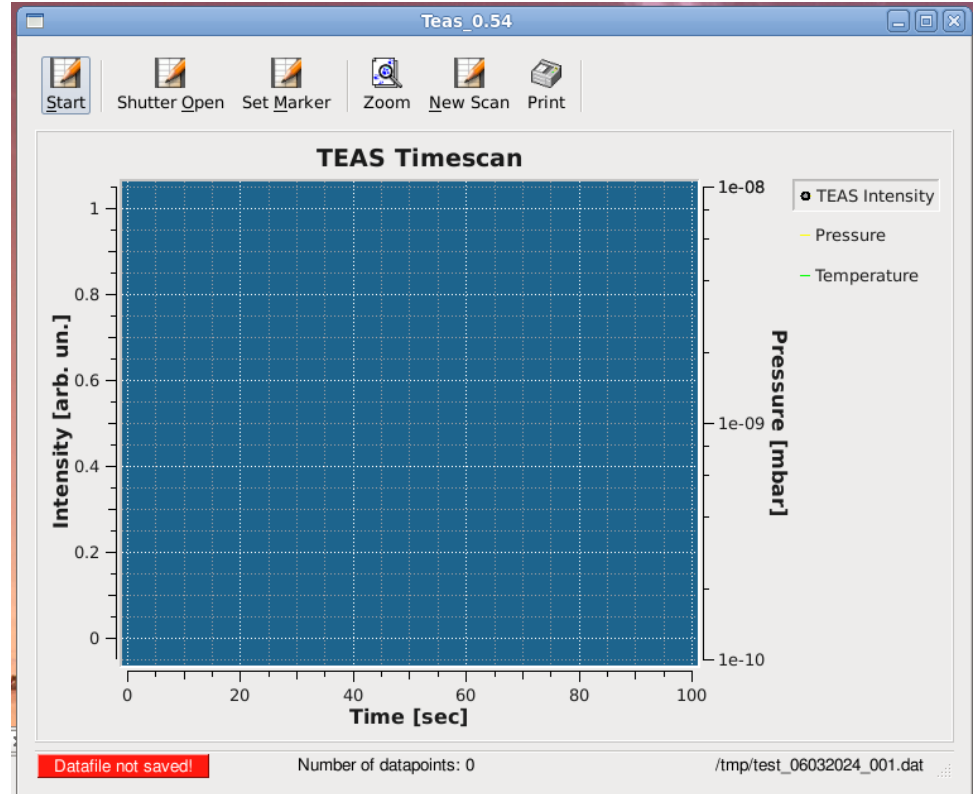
Teas_0.54

Start Shutter Open Set Marker Zoom New Scan Print

TEAS Timescan

1
0.8
0.6
0.4
0.2
0

Intensity [arb. un.]

1e-08
1e-09
1e-10

Pressure [mbar]

0 20 40 60 80 100

Time [sec]

TEAS Intensity
Pressure
Temperature

Datafile not saved!

Number of datapoints: 0

/tmp/test_06032024_001.dat